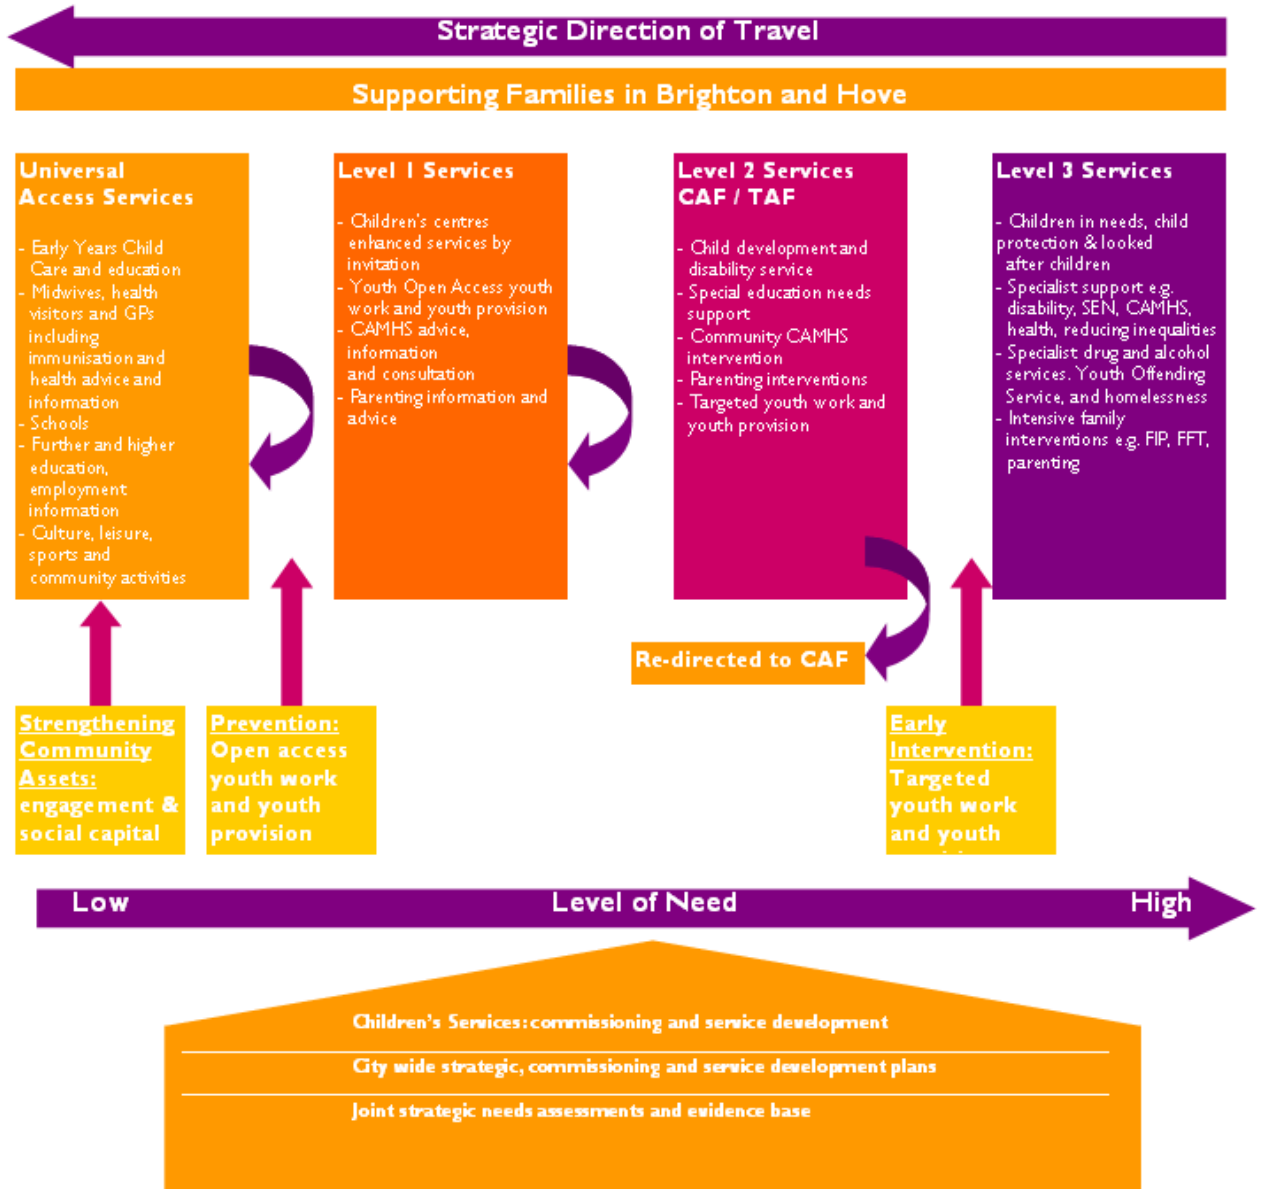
Strategic Direction of Travel

Supporting Families in Brighton and Hove

Universal Access Services

- Early Years Child Care and education
- Midwives, health visitors and GPs including immunisation and health advice and information
- Schools
- Further and higher education, employment information
- Culture, leisure, sports and community activities

Level 1 Services

- Children's centres enhanced services by invitation
- Youth Open Access youth work and youth provision
- CAMHS advice, information and consultation
- Parenting information and advice

Level 2 Services CAF / TAF

- Child development and disability service
- Special education needs support
- Community CAMHS intervention
- Parenting interventions
- Targeted youth work and youth provision

Level 3 Services

- Children in needs, child protection & looked after children
- Specialist support e.g. disability, SEN, CAMHS, health, reducing inequalities
- Specialist drug and alcohol services. Youth Offending Service, and homelessness
- Intensive family interventions e.g. FIP, FFT, parenting

Re-directed to CAF

Strengthening Community Assets: engagement & social capital

Prevention: Open access youth work and youth provision

Early Intervention: Targeted youth work and youth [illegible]

Low Level of Need High

Children's Services: commissioning and service development

City wide strategic, commissioning and service development plans

Joint strategic needs assessments and evidence base